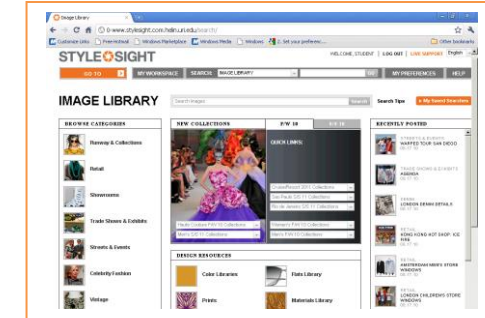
Image Library

www.stylesight.com.helin.uri.edu/search/

Customize Links  Free Hotmail  Windows Marketplace  Windows Media  Windows  Set your preferenc...  Other bookmarks

STYLESIGHT

WELCOME, STUDENT | LOG OUT | LIVE SUPPORT | English

GO TO | MY WORKSPACE | SEARCH | IMAGE LIBRARY | GO | MY PREFERENCES | HELP

IMAGE LIBRARY

Search Images | Search | Search Tips | My Saved Searches

BROWSE CATEGORIES

Runway & Collections

Retail

Showrooms

Trade Shows & Exhibits

Streets & Events

Celebrity Fashion

Vintage

NEW COLLECTIONS

F/W 10 | S/S 11

QUICK LINKS:

Cruise/Resort 2011 Collections

Sao Paulo S/S 11 Collections

Rio de Janeiro S/S 11 Collections

Haute Couture F/W 10 Collections

Women's F/W 10 Collections

Men's S/S 11 Collections

Men's F/W 10 Collections

DESIGN RESOURCES

Color Libraries

Flats Library

Prints

Materials Library

RECENTLY POSTED

STREETS & EVENTS
WARPED TOUR SAN DIEGO

TRADE SHOWS & EXHIBITS
AGENDA

STREETS
LONDON DENIM DETAILS

RETAIL
HONG KONG HOT SHOP: ICE KISS

RETAIL
LONDON MEN'S STORE WINDOWS

RETAIL
LONDON CHILDREN'S STORE WINDOWS